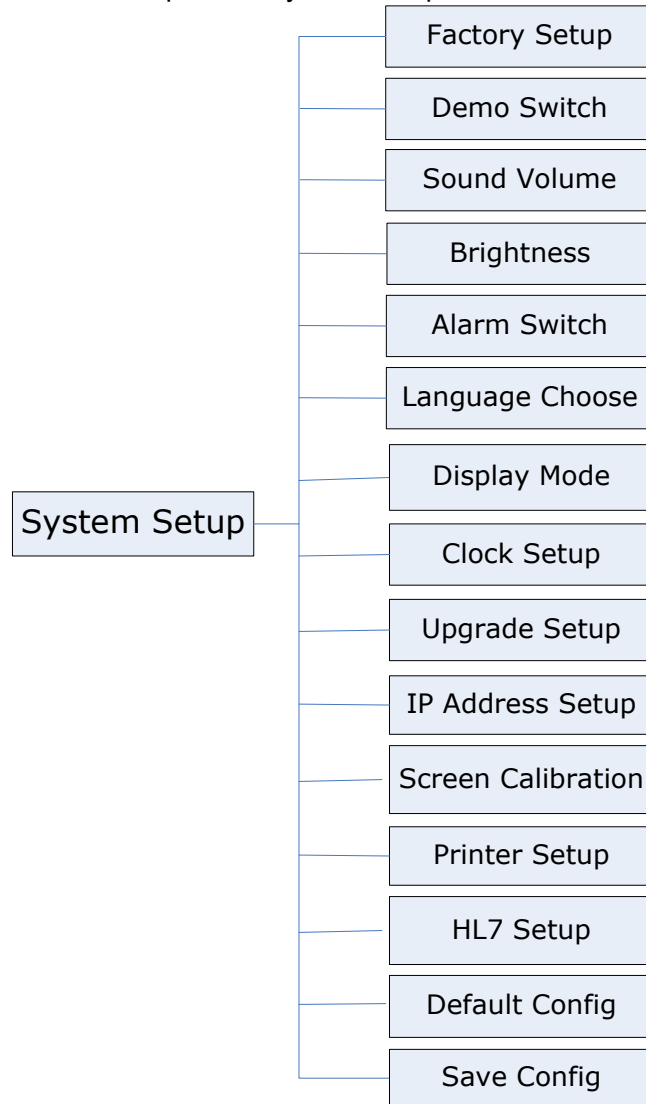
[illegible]

System Setup

Factory Setup

Demo Switch

Sound Volume

Brightness

Alarm Switch

Language Choose

Display Mode

Clock Setup

Upgrade Setup

IP Address Setup

Screen Calibration

Printer Setup

HL7 Setup

Default Config

Save Config